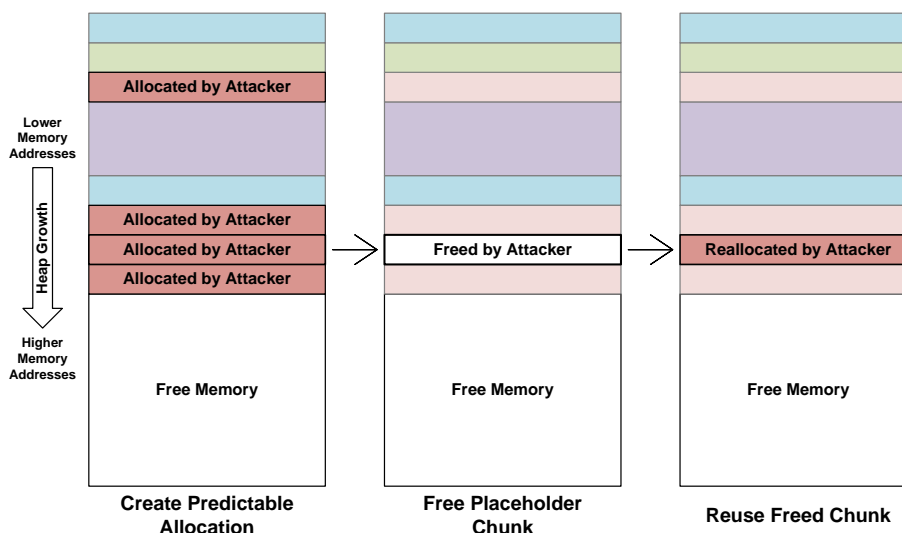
Lower Memory Addresses

Heap Growth

Higher Memory Addresses

Allocated by Attacker

Allocated by Attacker

Allocated by Attacker

Allocated by Attacker

Free Memory

Create Predictable Allocation

Freed by Attacker

Free Memory

Free Placeholder Chunk

Reallocated by Attacker

Free Memory

Reuse Freed Chunk